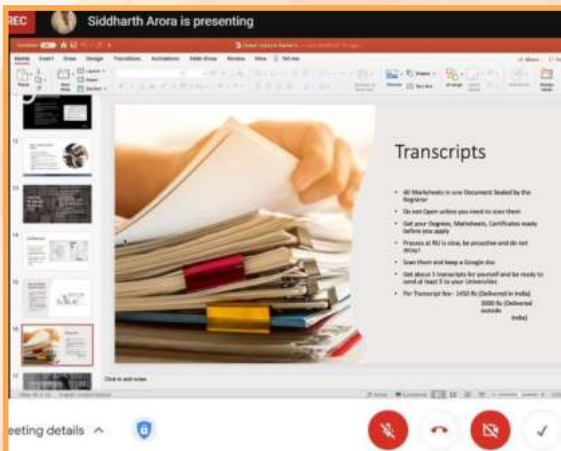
REC

Siddharth Arora is presenting

Home Insert Draw Design Transitions Animations Slide Show Review View Tell me

Transcripts

- All Marksheets in one Document Sealed by the Registrar
- Do not Open unless you need to scan them
- Get your Degrees, Marksheets, Certificates ready before you apply
- Process at RU is slow, be proactive and do not delay!
- Scan them and keep a Google doc
- Get about 5 transcripts for yourself and be ready to send at least 5 to your Universities
- For Transcript fee - 1450 Rs (Delivered in India) 3000 Rs (Delivered outside India)

Click to add notes

eeting details ^